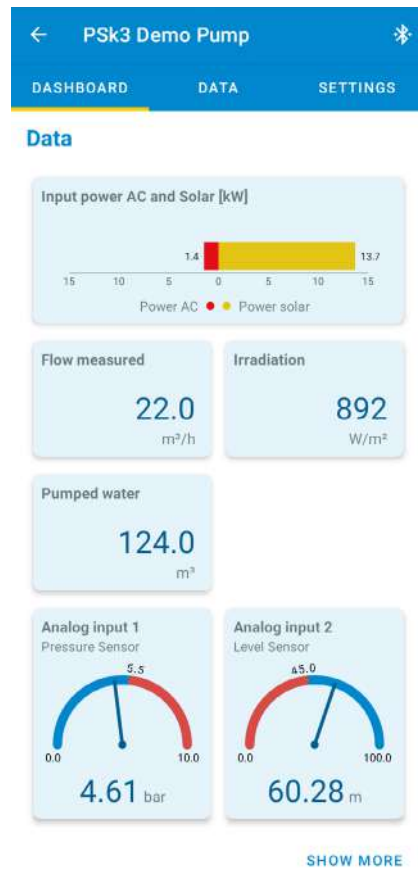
← PSk3 Demo Pump

DASHBOARD DATA SETTINGS

Data

Input power AC and Solar [kW]

1.4 13.7

15 10 5 0 5 10 15

Power AC Power solar

Flow measured

22.0

m³/h

Irradiation

892

W/m²

Pumped water

124.0

m³

Analog input 1
Pressure Sensor

5.5

0.0 10.0

4.61 bar

Analog input 2
Level Sensor

45.0

0.0 100.0

60.28 m

SHOW MORE